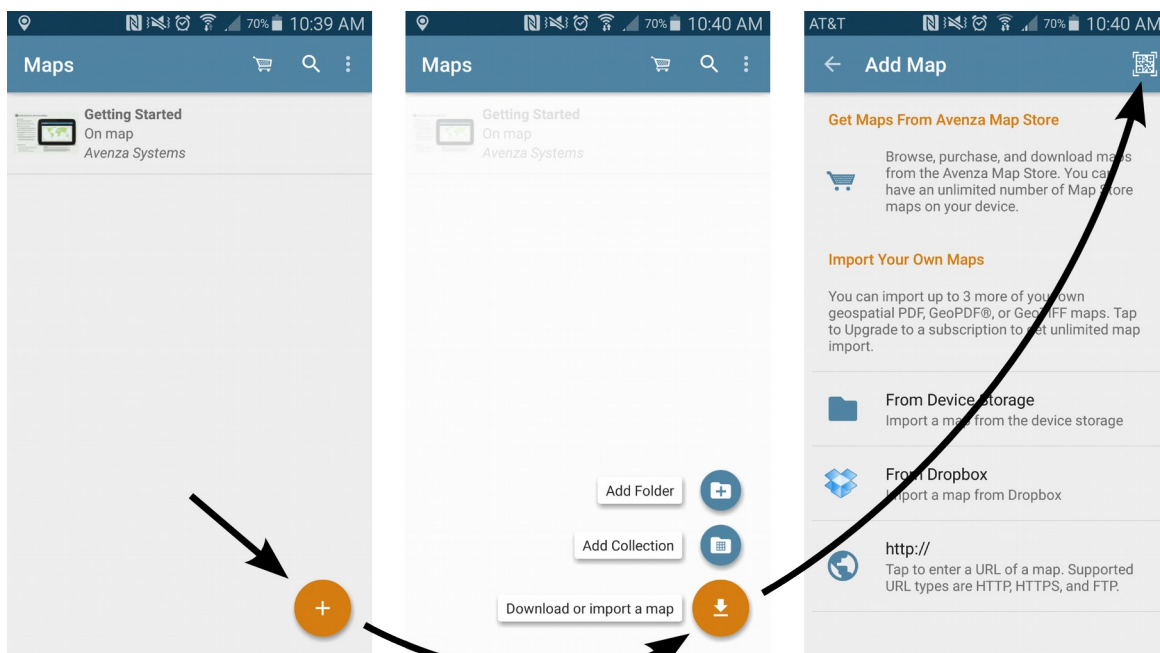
70% 10:39 AM

Maps

Getting Started
On map
Avenza Systems

70% 10:40 AM

Maps

Getting Started
On map
Avenza Systems

Add Folder

Add Collection

Download or import a map

AT&T 70% 10:40 AM

Add Map

Get Maps From Avenza Map Store

Browse, purchase, and download m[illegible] from the Avenza Map Store. You ca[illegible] have an unlimited number of Map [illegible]tore maps on your device.

Import Your Own Maps

You can import up to 3 more of yo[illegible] own geospatial PDF, GeoPDF®, or Ge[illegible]FF maps. Tap to Upgrade to a subscription to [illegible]et unlimited map import.

From Device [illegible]torage
Import a ma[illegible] from the device storage

Fro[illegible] Dropbox
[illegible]port a map from Dropbox

http://
Tap to enter a URL of a map. Supported URL types are HTTP, HTTPS, and FTP.